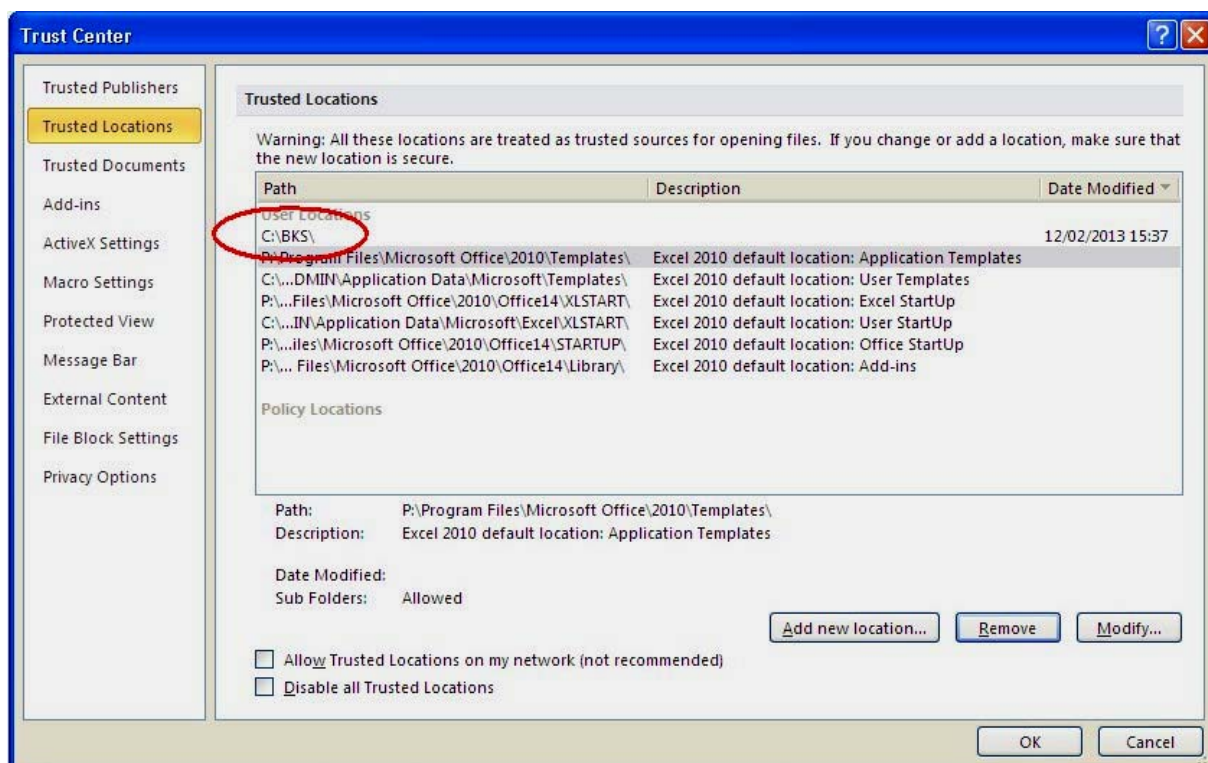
Trust Center

Trusted Publishers
Trusted Locations
Trusted Documents
Add-ins
ActiveX Settings
Macro Settings
Protected View
Message Bar
External Content
File Block Settings
Privacy Options

Trusted Locations

Warning: All these locations are treated as trusted sources for opening files. If you change or add a location, make sure that the new location is secure.

| Path | Description | Date Modified |
|---|---|---|
| User Locations | | |
| C:\BKS\ | | 12/02/2013 15:37 |
| P:\Program Files\Microsoft Office\2010\Templates\ | Excel 2010 default location: Application Templates | |
| C:\...DMIN\Application Data\Microsoft\Templates\ | Excel 2010 default location: User Templates | |
| P:\...Files\Microsoft Office\2010\Office14\XLSTART\ | Excel 2010 default location: Excel StartUp | |
| C:\...IN\Application Data\Microsoft\Excel\XLSTART\ | Excel 2010 default location: User StartUp | |
| P:\...iles\Microsoft Office\2010\Office14\STARTUP\ | Excel 2010 default location: Office StartUp | |
| P:\... Files\Microsoft Office\2010\Office14\Library\ | Excel 2010 default location: Add-ins | |
| Policy Locations | | |

Path: P:\Program Files\Microsoft Office\2010\Templates\
Description: Excel 2010 default location: Application Templates

Date Modified:
Sub Folders: Allowed

Add new location... Remove Modify...

Allow Trusted Locations on my network (not recommended)
Disable all Trusted Locations

OK Cancel